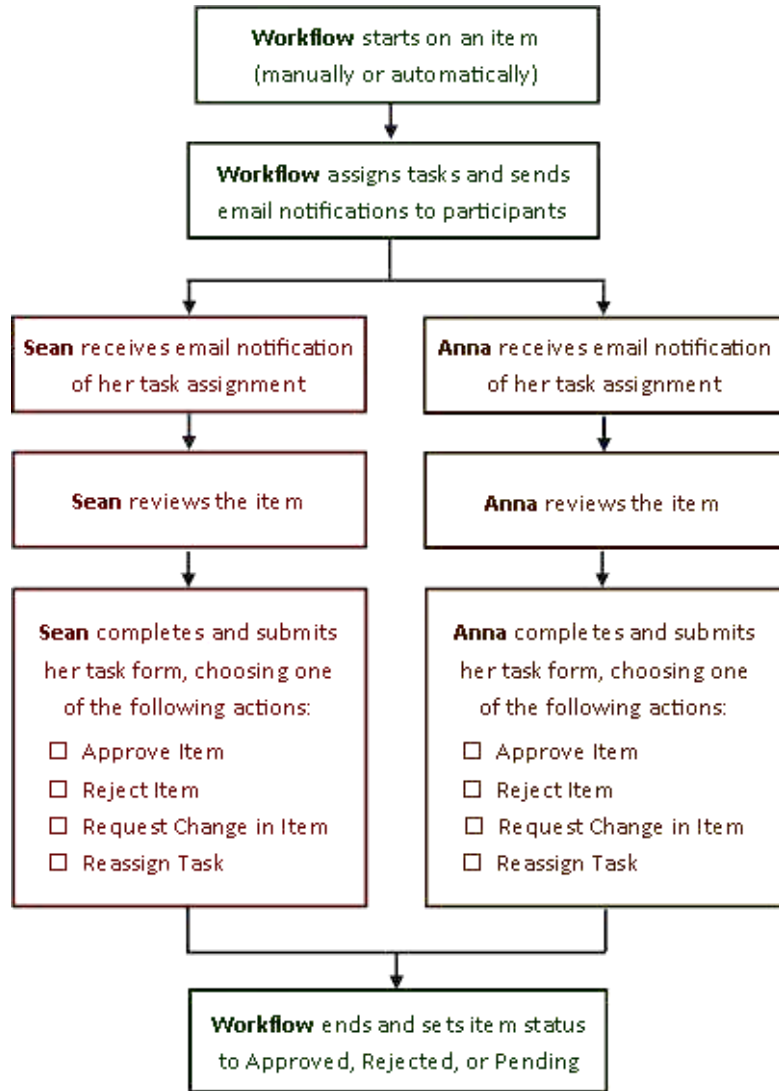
**Workflow** starts on an item (manually or automatically)

**Workflow** assigns tasks and sends email notifications to participants

**Sean** receives email notification of her task assignment

**Sean** reviews the item

**Sean** completes and submits her task form, choosing one of the following actions:

☐ Approve Item
☐ Reject Item
☐ Request Change in Item
☐ Reassign Task

**Anna** receives email notification of her task assignment

**Anna** reviews the item

**Anna** completes and submits her task form, choosing one of the following actions:

☐ Approve Item
☐ Reject Item
☐ Request Change in Item
☐ Reassign Task

**Workflow** ends and sets item status to Approved, Rejected, or Pending